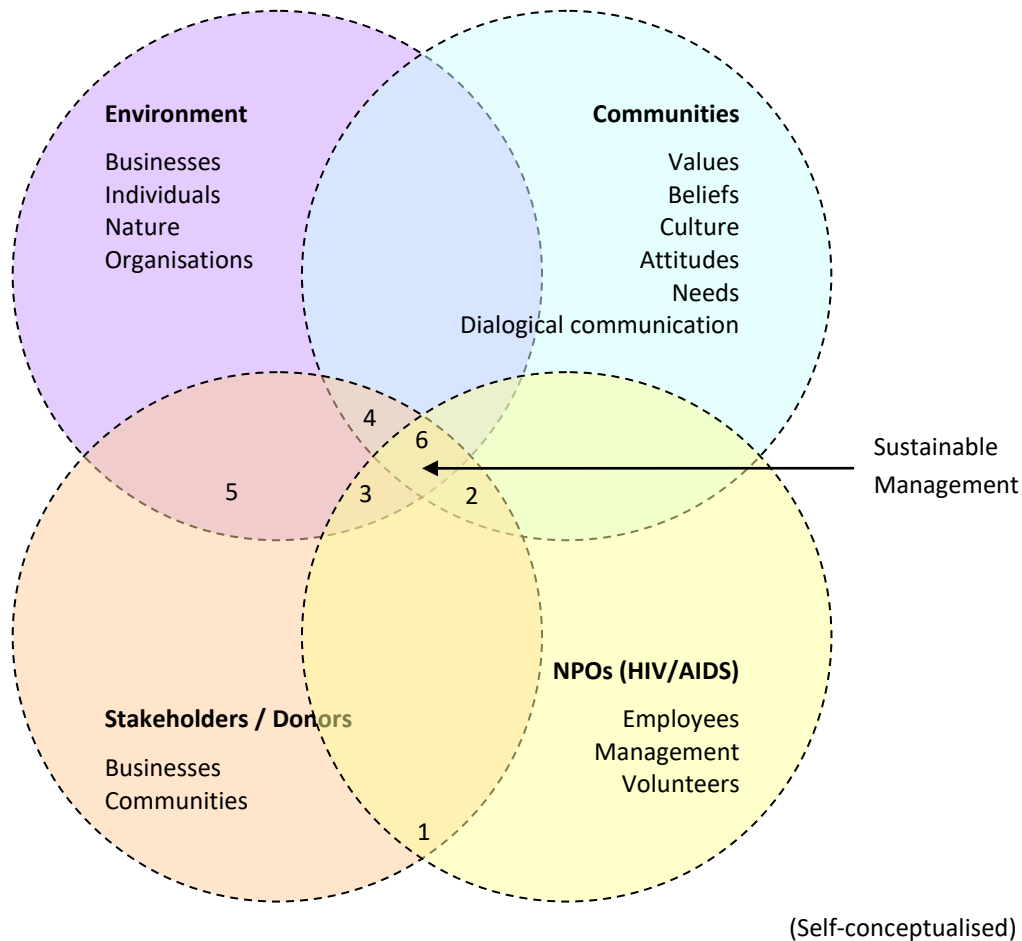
**Environment**

Businesses
Individuals
Nature
Organisations

**Communities**

Values
Beliefs
Culture
Attitudes
Needs
Dialogical communication

4

6

Sustainable Management

5

3

2

**Stakeholders / Donors**

Businesses
Communities

**NPOs (HIV/AIDS)**

Employees
Management
Volunteers

1

(Self-conceptualised)